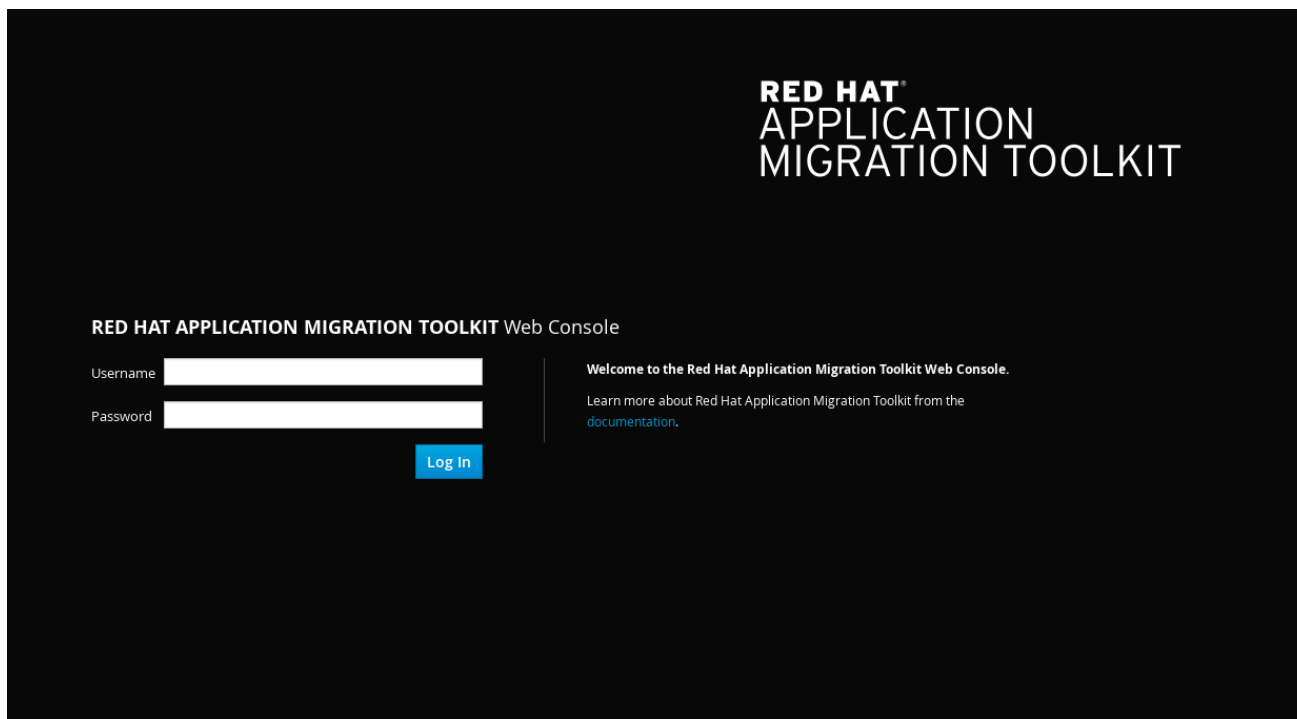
RED HAT®
APPLICATION
MIGRATION TOOLKIT

RED HAT APPLICATION MIGRATION TOOLKIT Web Console

Username

Password

Log In

Welcome to the Red Hat Application Migration Toolkit Web Console.

Learn more about Red Hat Application Migration Toolkit from the documentation.